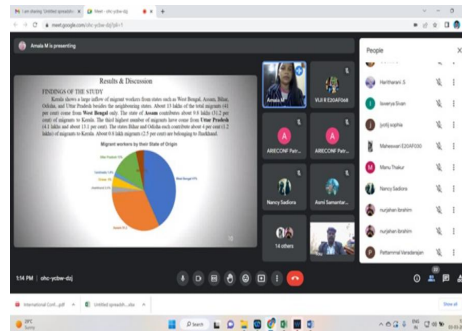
I am sharing 'Untitled spreadsh... Meet - ohc-ycbw-dzj

meet.google.com/ohc-ycbw-dzj?pli=1

Amala M is presenting

Results & Discussion

FINDINGS OF THE STUDY

Kerala shows a large inflow of migrant workers from states such as West Bengal, Assam, Bihar, Odisha, and Uttar Pradesh besides the neighbouring states. About 15 lakhs of the total migrants (41 per cent) come from West Bengal only. The state of Assam contributes about 4.6 lakhs (11.2 per cent) of migrants to Kerala. The third highest number of migrants have come from Uttar Pradesh (4.1 lakhs and about 11.1 per cent). The states Bihar and Odisha each contribute about 4 per cent (1.2 lakhs) of migrants to Kerala. About 0.8 lakh migrants (2.5 per cent) are belonging to Jharkhand.

Migrant workers by their State of Origin

Amala M

VIJI R E20AF0448

A ARECONF Part...

A ARECONF Part...

Nancy Sadiora

Avni Samantar...

14 others

People

Harikaran S

lavanya Evan

jyothi sophia

Maheswari E20AF0...

Manu Thakur

Nancy Sadiora

nurjahan ibrahim

nurjahan ibrahim

Pethammal Varadarajan

1:14 PM | ohc-ycbw-dzj

International Conf....pdf

Untitled spreadsh....xlsx

Show all

Search

29°C